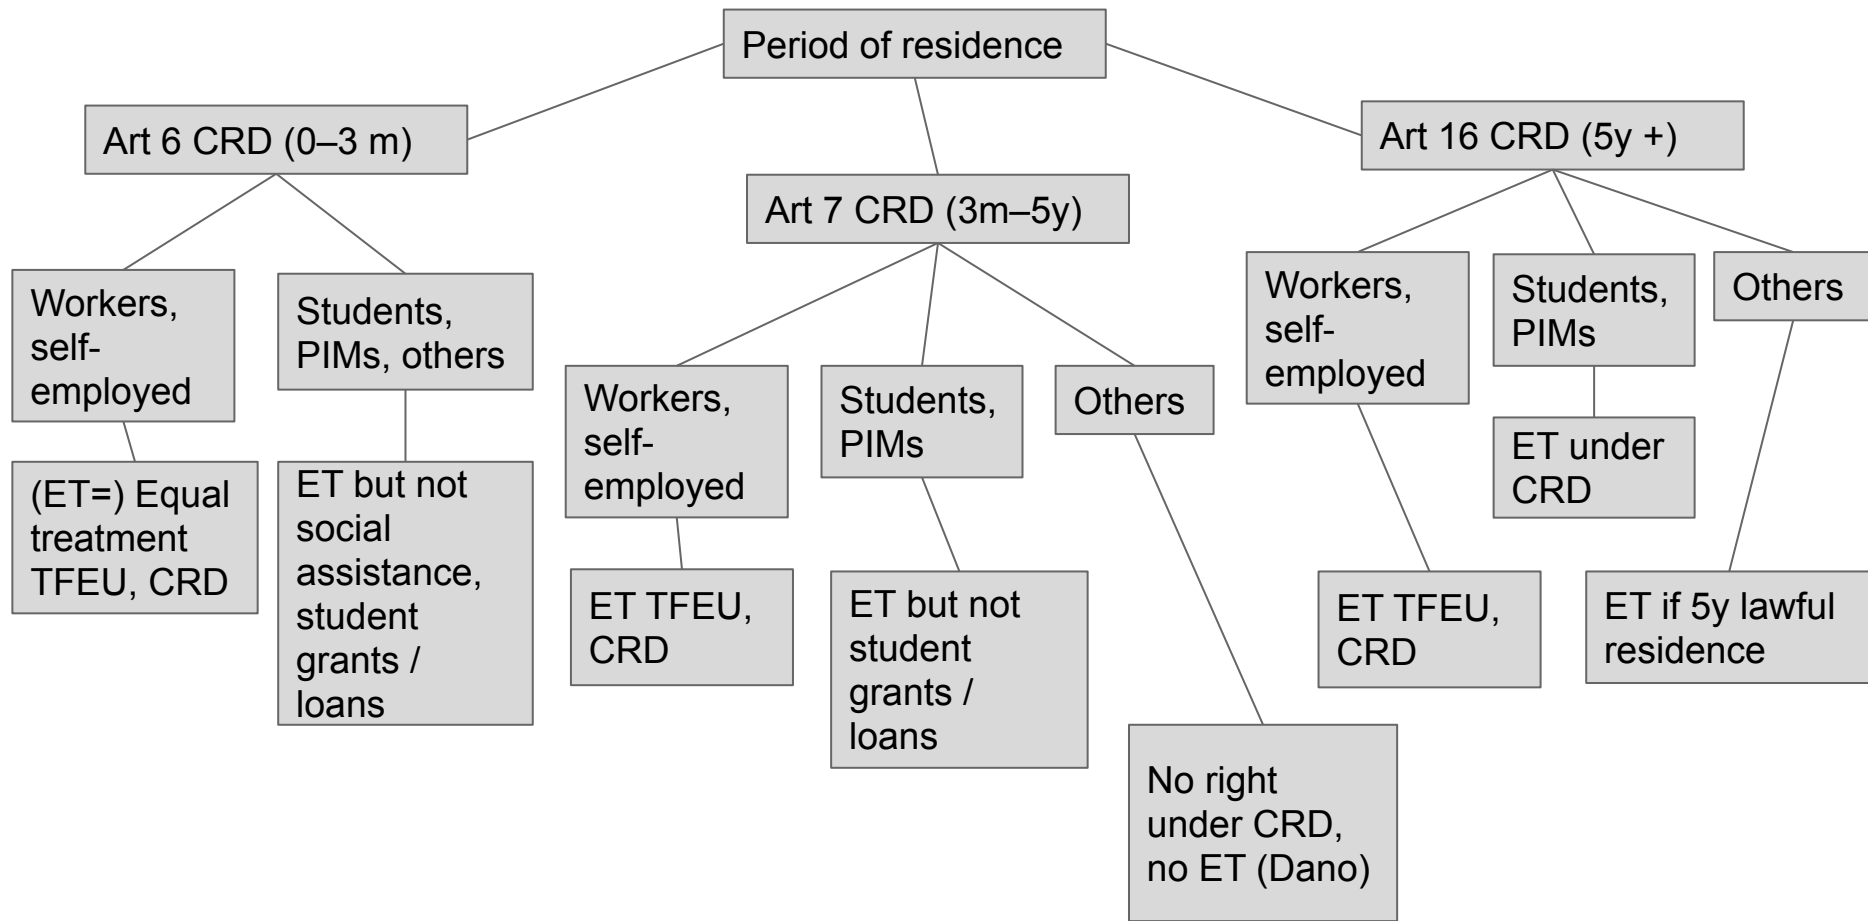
Period of residence

Art 6 CRD (0–3 m)

Workers, self-employed

(ET=) Equal treatment TFEU, CRD

Students, PIMs, others

ET but not social assistance, student grants / loans

Art 7 CRD (3m–5y)

Workers, self-employed

ET TFEU, CRD

Students, PIMs

ET but not student grants / loans

Others

No right under CRD, no ET (Dano)

Art 16 CRD (5y +)

Workers, self-employed

ET TFEU, CRD

Students, PIMs

ET under CRD

Others

ET if 5y lawful residence